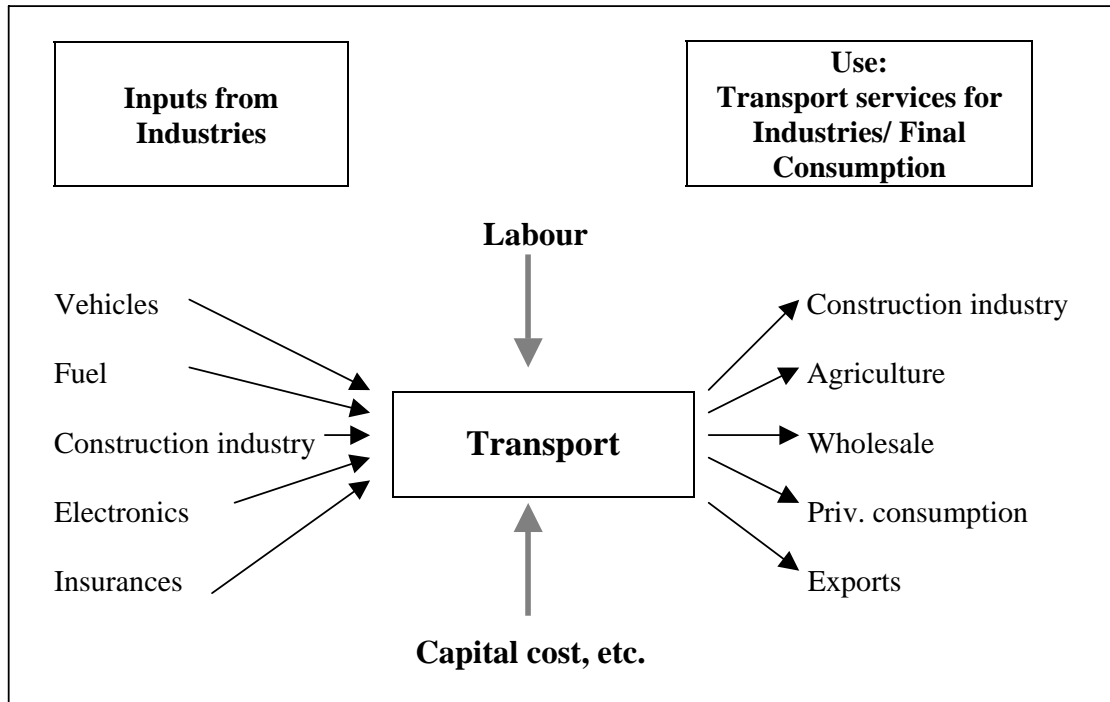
Inputs from Industries

Use:
Transport services for Industries/ Final Consumption

Labour

Vehicles

Fuel

Construction industry

Electronics

Insurances

Transport

Construction industry

Agriculture

Wholesale

Priv. consumption

Exports

Capital cost, etc.